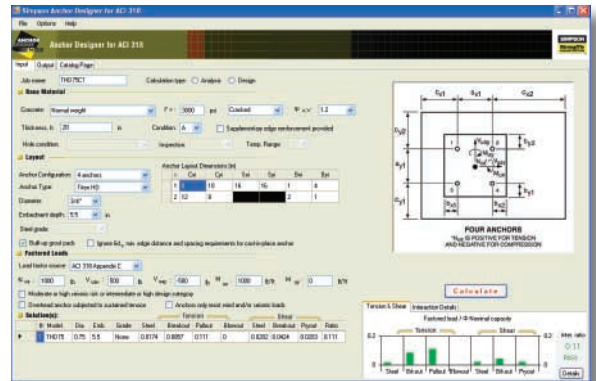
Simpson Anchor Designer for ACI 318

File Options Help

ANCHOR Anchor Designer for ACI 318

SIMPSON Strong-Tie

Input Output Catalog Page

Job name: THD75C1 Calculation type: ○ Analysis ○ Design

Base Material

Concrete: Normal weight f'c: 3000 psi Cracked Ψc,v: 1.2

Thickness, h: 20 in Condition: A Supplementary edge reinforcement provided

Hole condition: Inspection: Temp. Range:

Layout

Anchor Configuration: 4 anchors

Anchor Type: Titen HD

Diameter: 3/4"

Embedment depth: 5.5 in

Steel grade:

Built-up grout pads Ignore 6do req. edge distance and spacing requirements for cast-in-place anchor

Anchor Layout Dimensions [in]

| n | Cx1 | Cy1 | Cx2 | Cy2 | Sx1 | Sy1 |
|---|---|---|---|---|---|---|
| 1 | 10 | 10 | 16 | 16 | 1 | 8 |
| 2 | 12 | 8 | | | 2 | 1 |

Factored Loads

Load factor source: ACI 318 Appendix C

Nua: 1000 lb Vuax: 500 lb Vuay: 500 lb Mux: 1000 lb·ft Muy: 0 lb·ft

Moderate or high seismic risk or intermediate or high design category

Overhead anchor subjected to sustained tension Anchors only resist wind and/or seismic loads

Solution(s):

| # | Model | Dia. | Emb. | Grade | Steel | Breakout | Pullout | Sideface | Steel | Breakout | Pryout | Ratio |
|---|---|---|---|---|---|---|---|---|---|---|---|---|
| 1 | THD75 | 0.75 | 5.5 | None | 0.0174 | 0.0057 | 0.111 | 0 | 0.0202 | 0.0424 | 0.0203 | 0.111 |

Tension Shear

FOUR ANCHORS
*Nua IS POSITIVE FOR TENSION AND NEGATIVE FOR COMPRESSION

Calculate

Tension & Shear Interaction Details

Factored load / Φ Nominal capacity

Tension Shear

Max. ratio 0.11 Ratio

Steel Brkout Pullout Sdblout Steel Brkout Pryout

Details